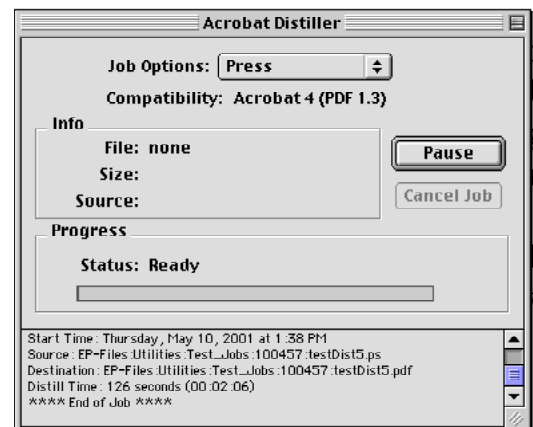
Acrobat Distiller

Job Options: Press

Compatibility: Acrobat 4 (PDF 1.3)

Info

File: none

Size:

Source:

Pause

Cancel Job

Progress

Status: Ready

Start Time: Thursday, May 10, 2001 at 1:38 PM
Source: EP-Files:Utilities:Test_Jobs:100457:testDist5.ps
Destination: EP-Files:Utilities:Test_Jobs:100457:testDist5.pdf
Distill Time: 126 seconds (00:02:06)
**** End of Job ****